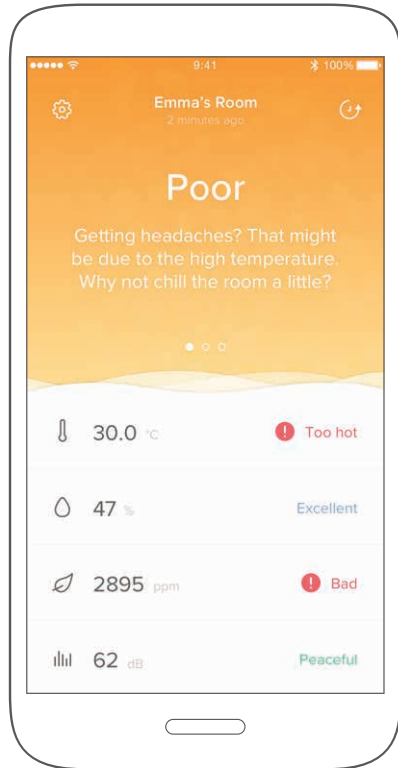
9:41

100%

Emma's Room

2 minutes ago

Poor

Getting headaches? That might be due to the high temperature. Why not chill the room a little?

30.0 °C

Too hot

47 %

Excellent

2895 ppm

Bad

62 dB

Peaceful